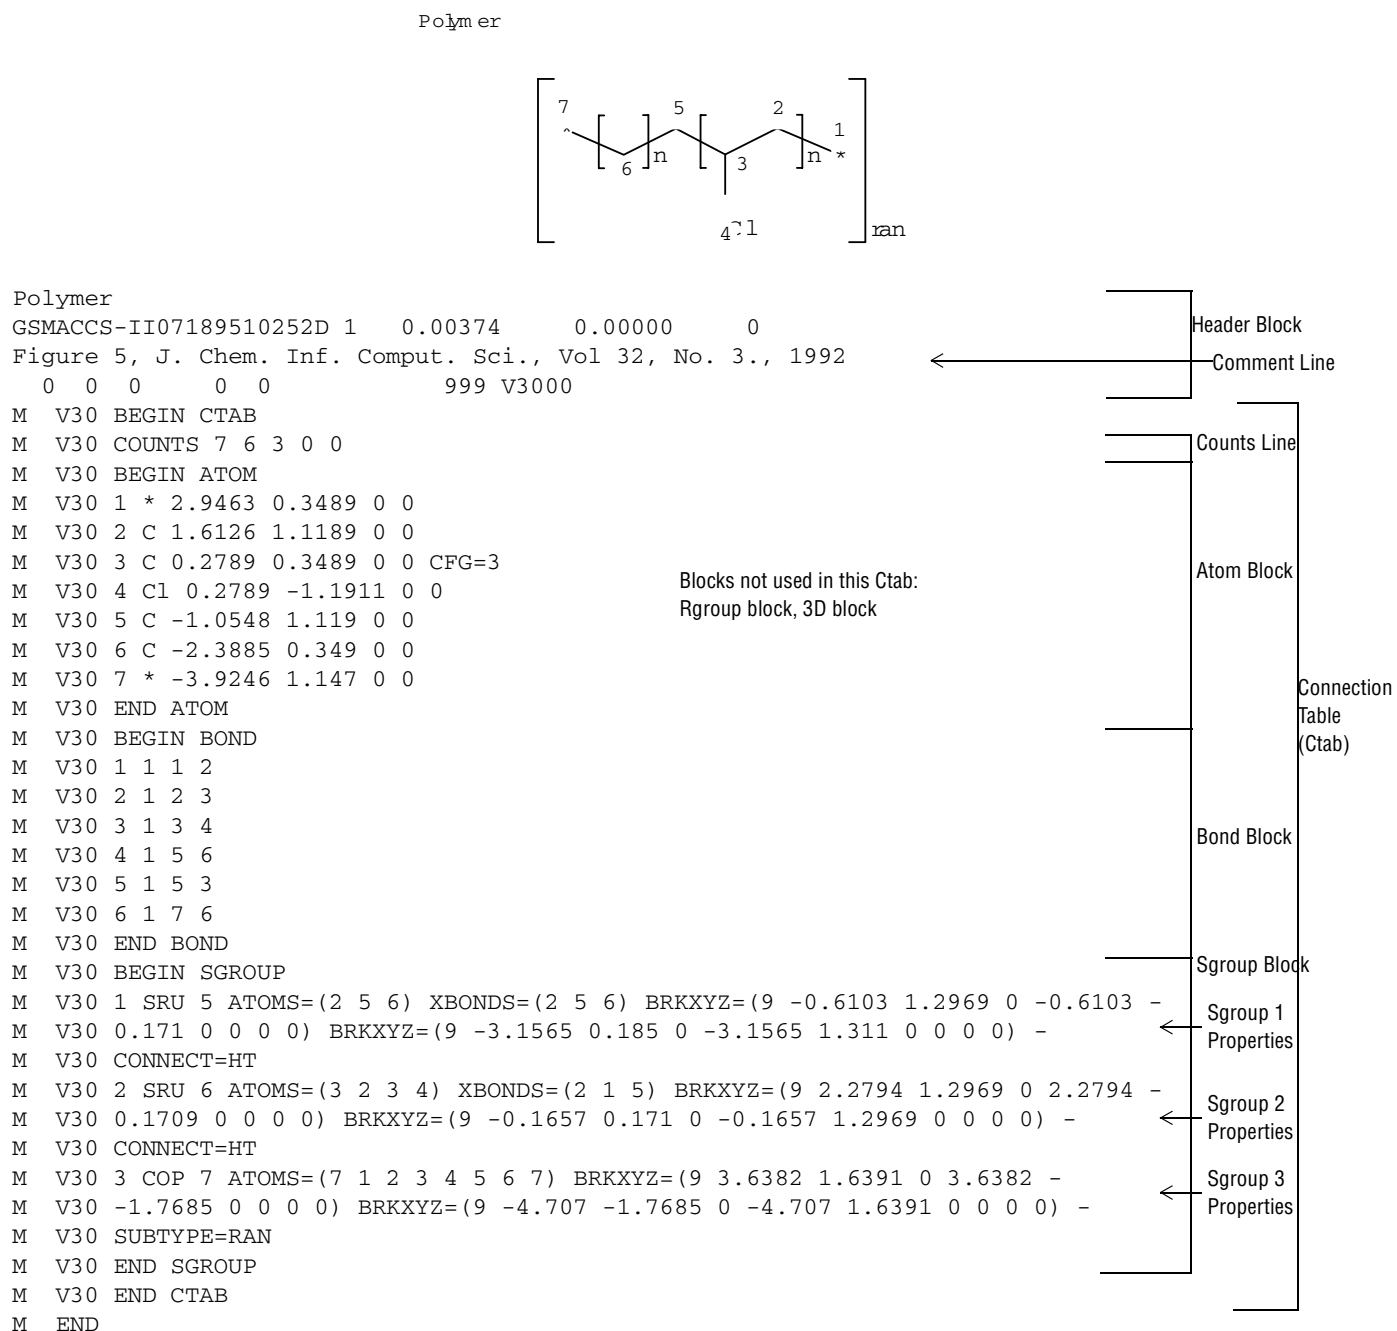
Polymer

7 5 2 1 6 n 3 n * 4Cl ran

Polymer
GSMACCS-II07189510252D 1 0.00374 0.00000 0
Figure 5, J. Chem. Inf. Comput. Sci., Vol 32, No. 3., 1992
0 0 0 0 0 999 V3000
M V30 BEGIN CTAB
M V30 COUNTS 7 6 3 0 0
M V30 BEGIN ATOM
M V30 1 * 2.9463 0.3489 0 0
M V30 2 C 1.6126 1.1189 0 0
M V30 3 C 0.2789 0.3489 0 0 CFG=3
M V30 4 Cl 0.2789 -1.1911 0 0
M V30 5 C -1.0548 1.119 0 0
M V30 6 C -2.3885 0.349 0 0
M V30 7 * -3.9246 1.147 0 0
M V30 END ATOM
M V30 BEGIN BOND
M V30 1 1 1 2
M V30 2 1 2 3
M V30 3 1 3 4
M V30 4 1 5 6
M V30 5 1 5 3
M V30 6 1 7 6
M V30 END BOND
M V30 BEGIN SGROUP
M V30 1 SRU 5 ATOMS=(2 5 6) XBONDS=(2 5 6) BRKXYZ=(9 -0.6103 1.2969 0 -0.6103 -
M V30 0.171 0 0 0 0) BRKXYZ=(9 -3.1565 0.185 0 -3.1565 1.311 0 0 0 0) -
M V30 CONNECT=HT
M V30 2 SRU 6 ATOMS=(3 2 3 4) XBONDS=(2 1 5) BRKXYZ=(9 2.2794 1.2969 0 2.2794 -
M V30 0.1709 0 0 0 0) BRKXYZ=(9 -0.1657 0.171 0 -0.1657 1.2969 0 0 0 0) -
M V30 CONNECT=HT
M V30 3 COP 7 ATOMS=(7 1 2 3 4 5 6 7) BRKXYZ=(9 3.6382 1.6391 0 3.6382 -
M V30 -1.7685 0 0 0 0) BRKXYZ=(9 -4.707 -1.7685 0 -4.707 1.6391 0 0 0 0) -
M V30 SUBTYPE=RAN
M V30 END SGROUP
M V30 END CTAB
M END

Header Block
Comment Line
Counts Line
Atom Block
Blocks not used in this Ctab: Rgroup block, 3D block
Connection Table (Ctab)
Bond Block
Sgroup Block
Sgroup 1 Properties
Sgroup 2 Properties
Sgroup 3 Properties